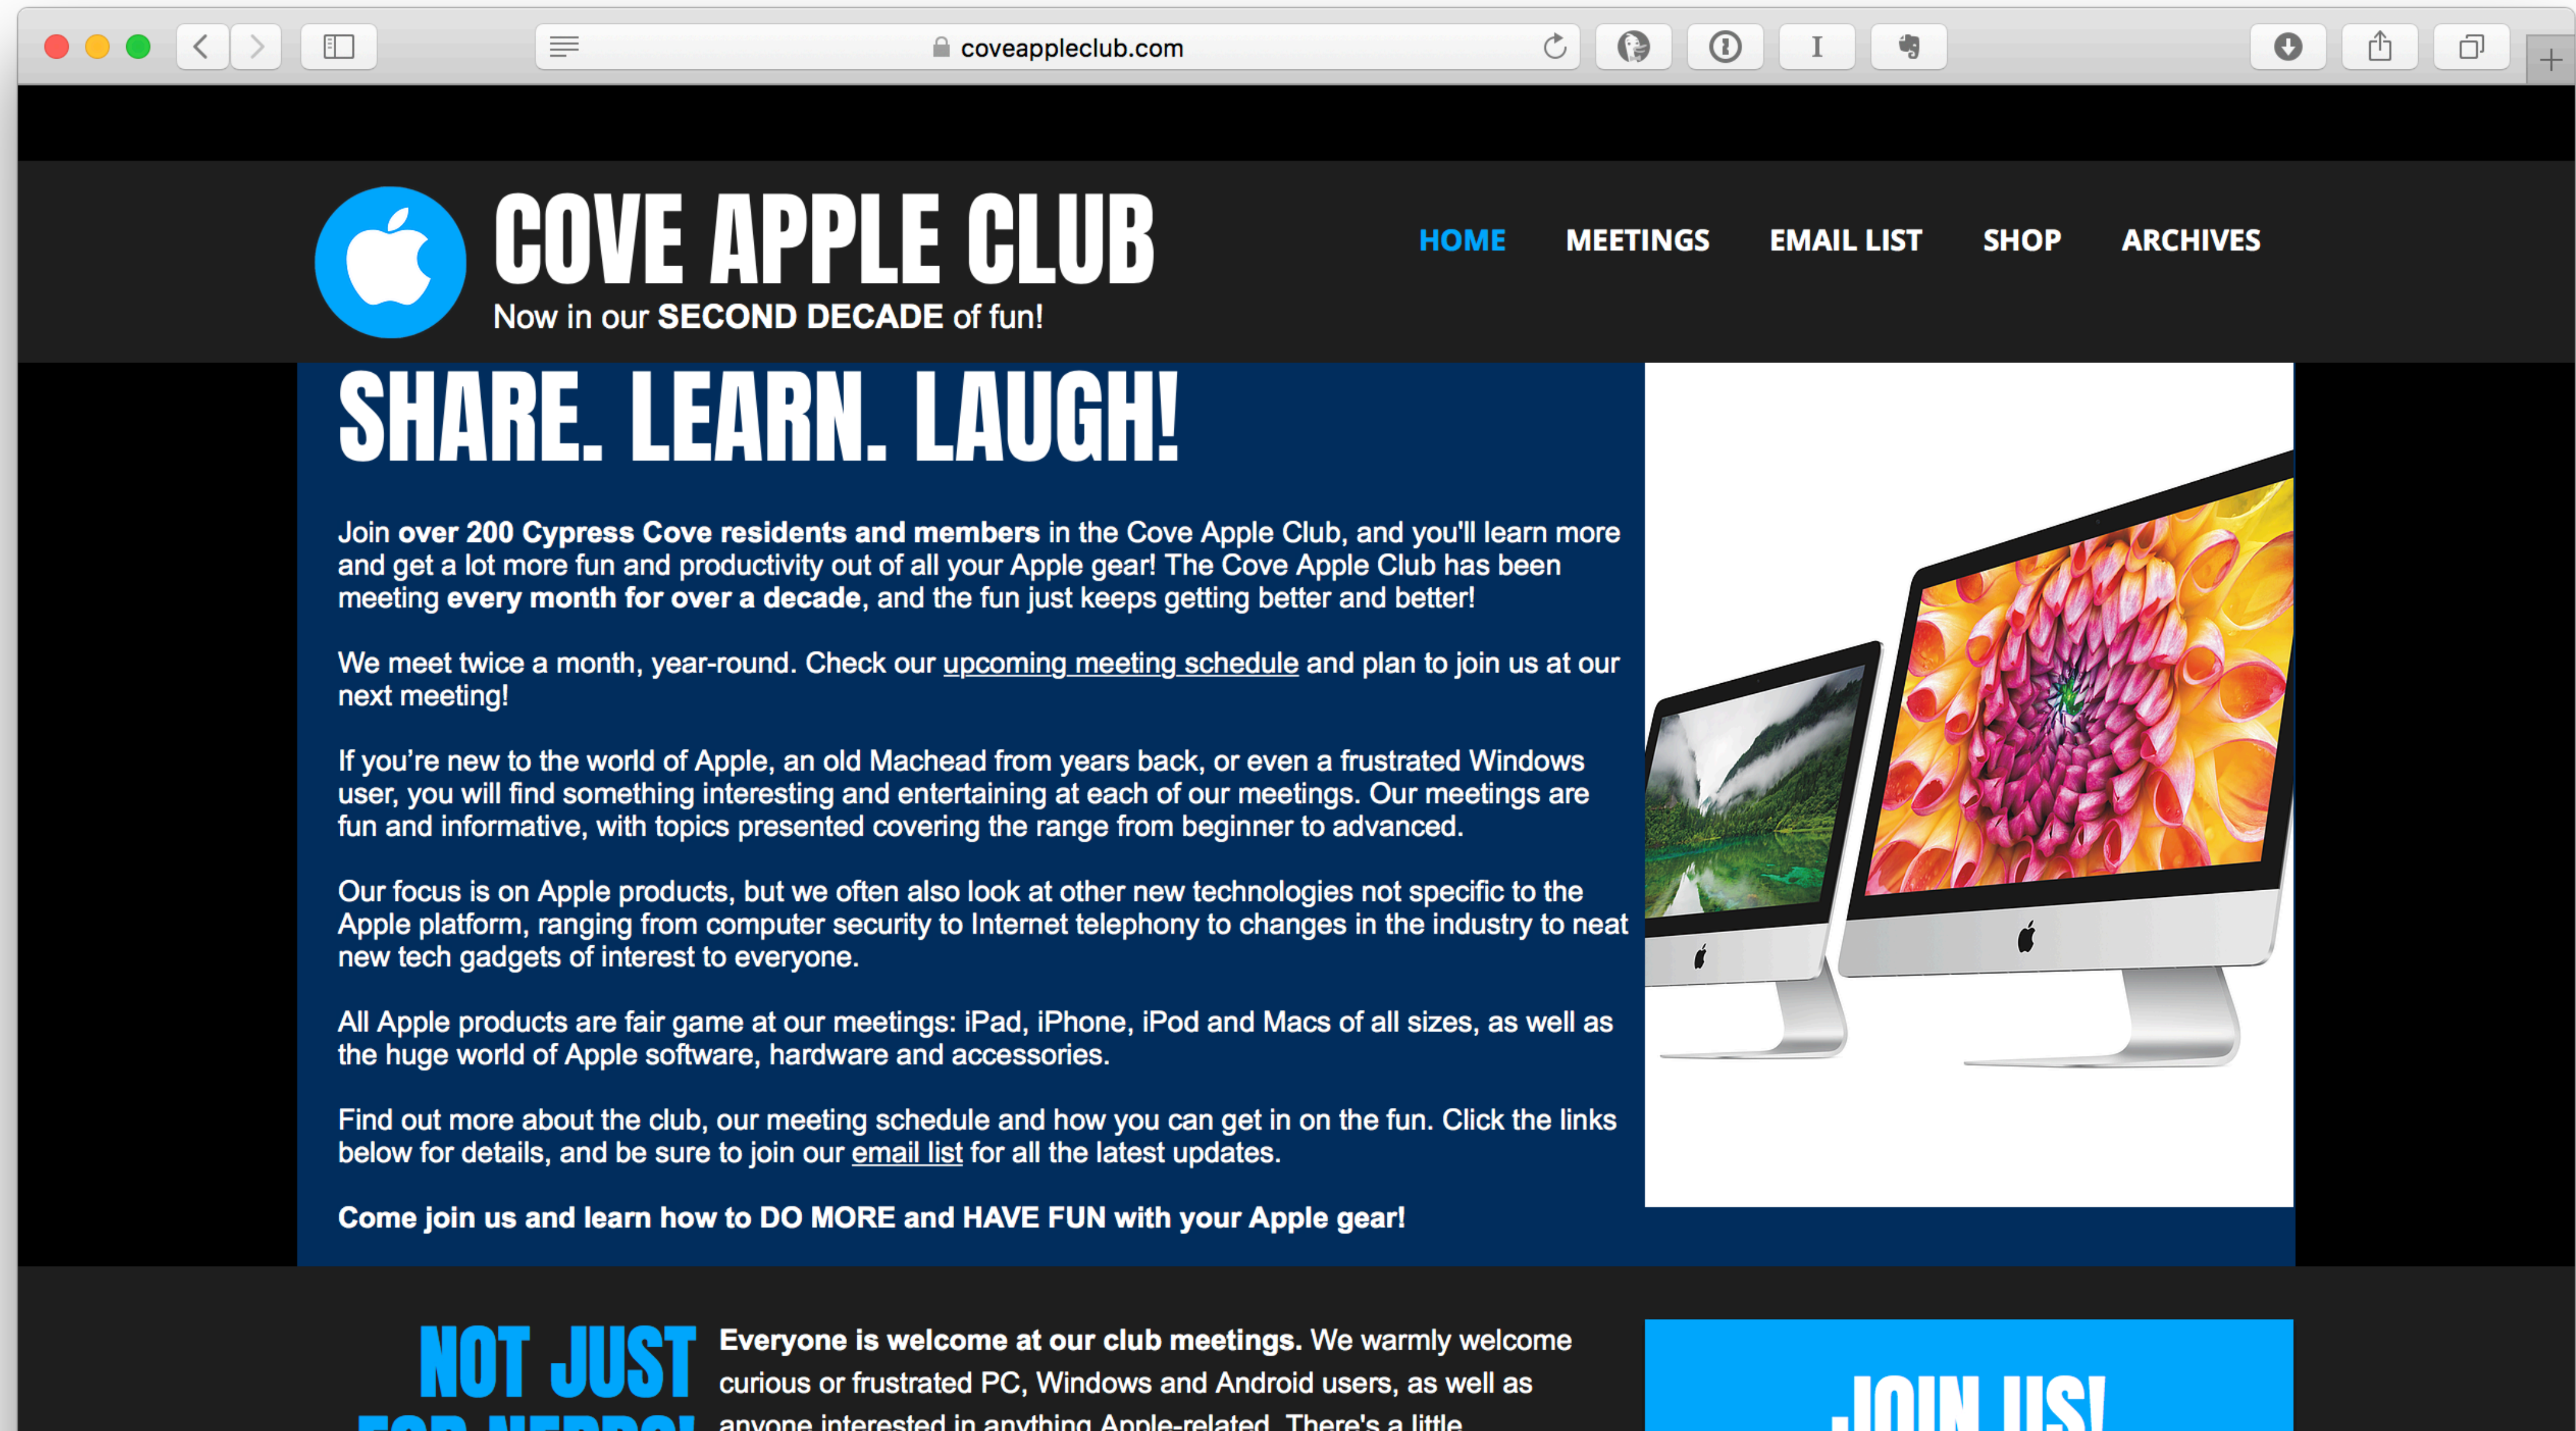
coveappleclub.com

COVE APPLE CLUB
Now in our SECOND DECADE of fun!

HOME MEETINGS EMAIL LIST SHOP ARCHIVES

SHARE. LEARN. LAUGH!

Join over 200 Cypress Cove residents and members in the Cove Apple Club, and you'll learn more and get a lot more fun and productivity out of all your Apple gear! The Cove Apple Club has been meeting every month for over a decade, and the fun just keeps getting better and better!

We meet twice a month, year-round. Check our upcoming meeting schedule and plan to join us at our next meeting!

If you're new to the world of Apple, an old Machead from years back, or even a frustrated Windows user, you will find something interesting and entertaining at each of our meetings. Our meetings are fun and informative, with topics presented covering the range from beginner to advanced.

Our focus is on Apple products, but we often also look at other new technologies not specific to the Apple platform, ranging from computer security to Internet telephony to changes in the industry to neat new tech gadgets of interest to everyone.

All Apple products are fair game at our meetings: iPad, iPhone, iPod and Macs of all sizes, as well as the huge world of Apple software, hardware and accessories.

Find out more about the club, our meeting schedule and how you can get in on the fun. Click the links below for details, and be sure to join our email list for all the latest updates.

Come join us and learn how to DO MORE and HAVE FUN with your Apple gear!

NOT JUST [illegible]

Everyone is welcome at our club meetings. We warmly welcome curious or frustrated PC, Windows and Android users, as well as anyone interested in anything Apple-related. There's a little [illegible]

JOIN US!